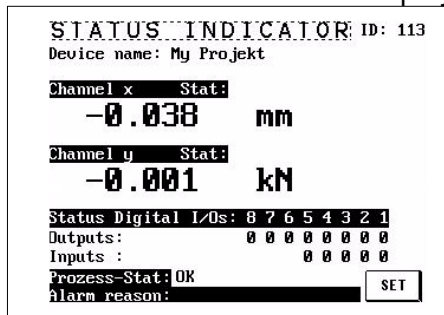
STATUS INDICATOR ID: 113
Device name: My Projekt

Channel x Stat:
−0.038 mm

Channel y Stat:
−0.001 kN

Status Digital I/Os: 8 7 6 5 4 3 2 1
Outputs: 0 0 0 0 0 0 0 0
Inputs : 0 0 0 0 0

Prozess-Stat: OK
Alarm reason:

SET